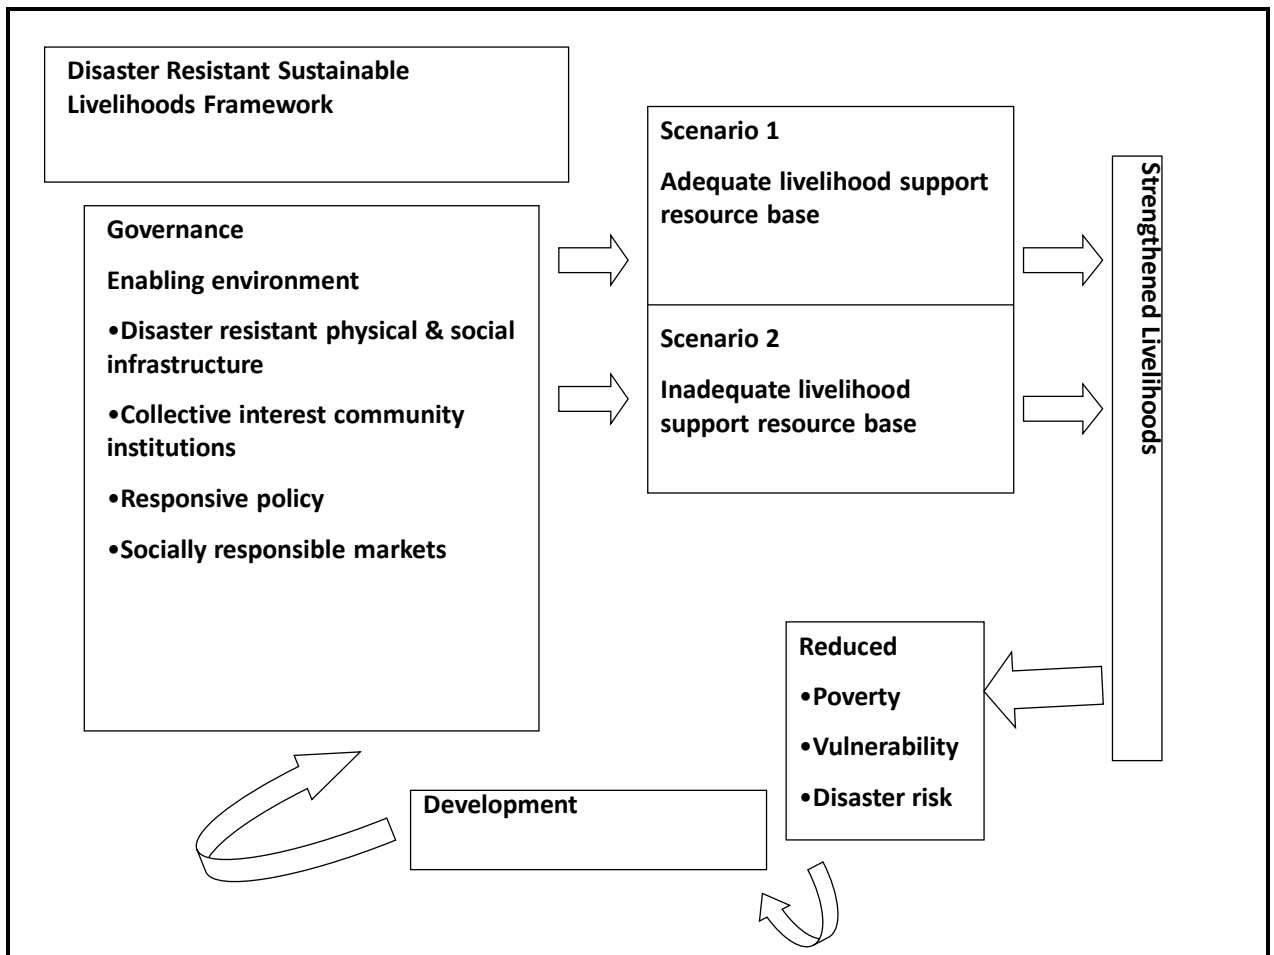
Disaster Resistant Sustainable Livelihoods Framework

Governance

Enabling environment

•Disaster resistant physical & social infrastructure

•Collective interest community institutions

•Responsive policy

•Socially responsible markets

Scenario 1

Adequate livelihood support resource base

Scenario 2

Inadequate livelihood support resource base

Strengthened Livelihoods

Reduced

•Poverty

•Vulnerability

•Disaster risk

Development